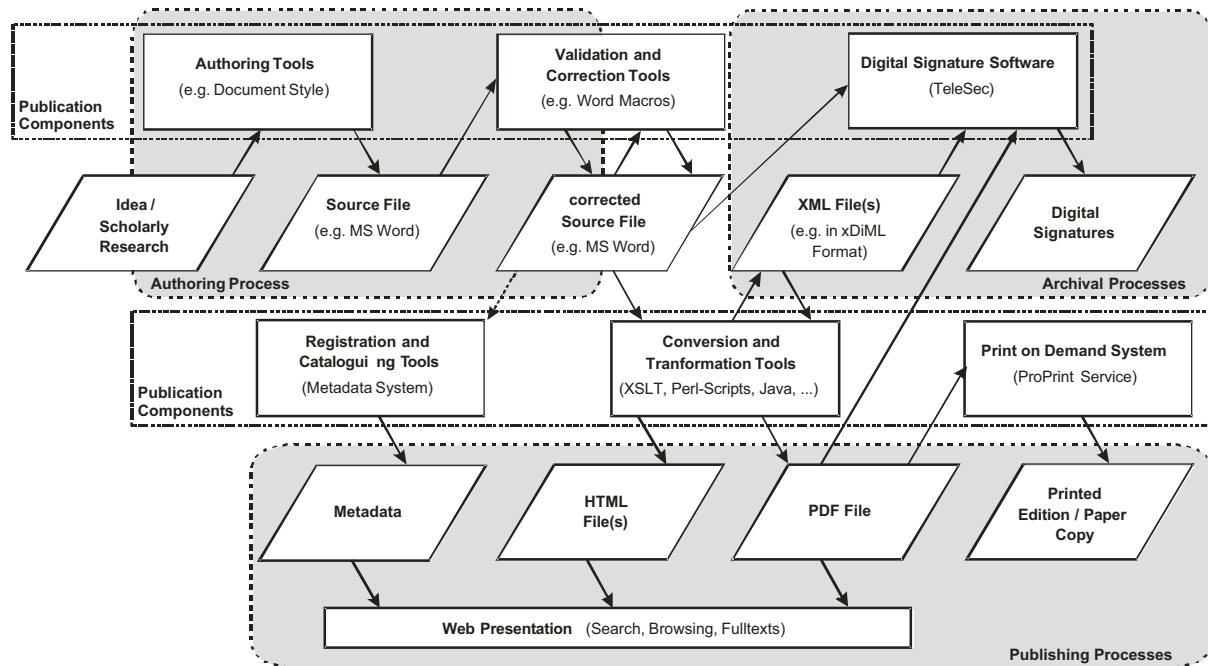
Publication Components

Authoring Tools
(e.g. Document Style)

Validation and Correction Tools
(e.g. Word Macros)

Digital Signature Software
(TeleSec)

Idea / Scholarly Research

Source File
(e.g. MS Word)

corrected Source File
(e.g. MS Word)

XML File(s)
(e.g. in xDiML Format)

Digital Signatures

Authoring Process

Archival Processes

Registration and Catalogui ng Tools
(Metadata System)

Conversion and Tranformation Tools
(XSLT, Perl-Scripts, Java, ...)

Print on Demand System
(ProPrint Service)

Publication Components

Metadata

HTML File(s)

PDF File

Printed Edition / Paper Copy

Web Presentation (Search, Browsing, Fulltexts)

Publishing Processes